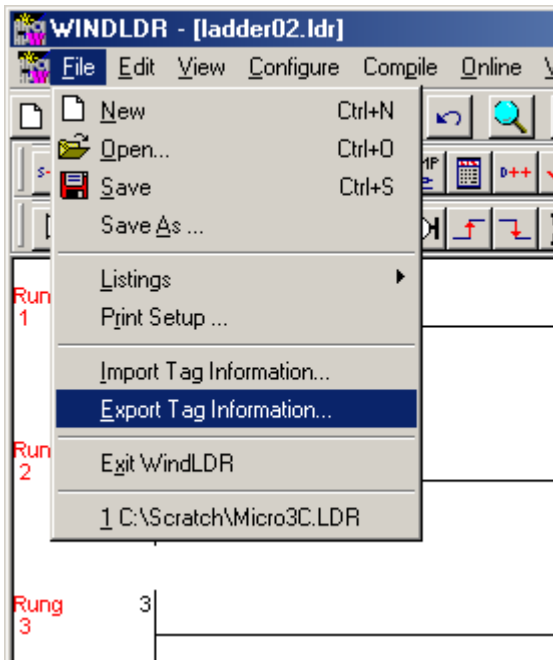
WINDLDR - [ladder02.ldr]

File Edit View Configure Compile Online V

New Ctrl+N
Open... Ctrl+O
Save Ctrl+S
Save As ...

Listings
Print Setup ...

Import Tag Information...
Export Tag Information...

Exit WindLDR

1 C:\Scratch\Micro3C.LDR

Run
1

Run
2

Rung 3
3

S-

D++